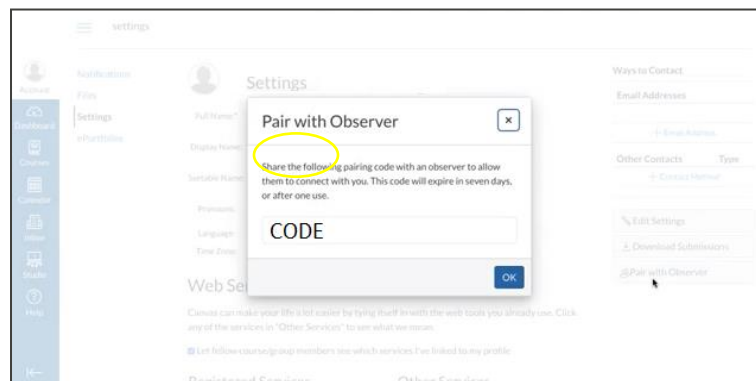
settings

Account
Dashboard
Courses
Calendar
Inbox
Studio
Help

Notifications
Files
Settings
ePortfolios

Settings

Full Name*
Display Name
Sortable Name
Pronouns
Language
Time Zone

Web Se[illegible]

Canvas can make your life a lot easier by tying itself in with the web tools you already use. Click any of the services in "Other Services" to see what we mean.

Let fellow course/group members see which services I've linked to my profile

Registered Services

Other Services

Pair with Observer

×

Share the following pairing code with an observer to allow them to connect with you. This code will expire in seven days, or after one use.

CODE

OK

Ways to Contact

Email Addresses

+ Email Address

Other Contacts
Type

+ Contact Method

Edit Settings

Download Submissions

Pair with Observer